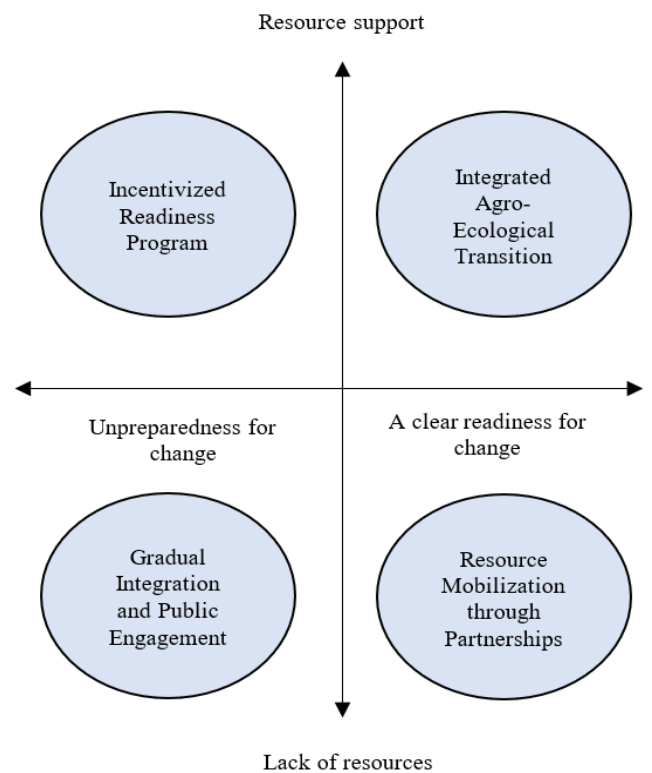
Resource support

Incentivized Readiness Program

Integrated Agro-Ecological Transition

Unpreparedness for change

A clear readiness for change

Gradual Integration and Public Engagement

Resource Mobilization through Partnerships

Lack of resources